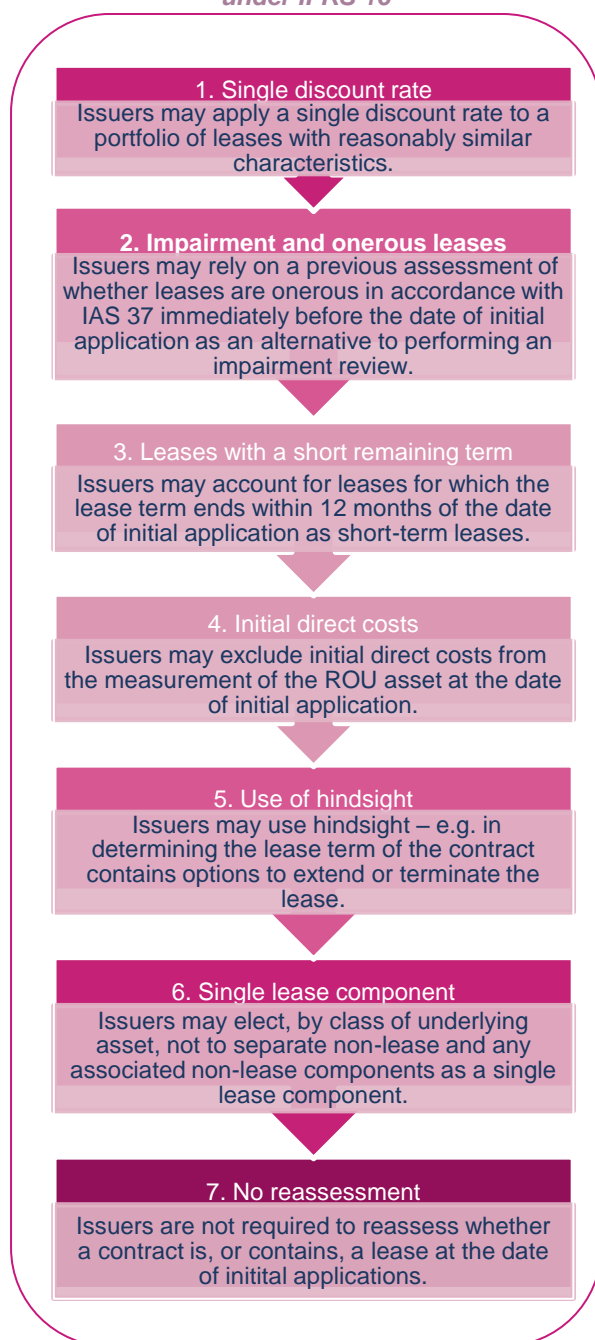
under IFRS 16

1. Single discount rate

Issuers may apply a single discount rate to a portfolio of leases with reasonably similar characteristics.

2. Impairment and onerous leases

Issuers may rely on a previous assessment of whether leases are onerous in accordance with IAS 37 immediately before the date of initial application as an alternative to performing an impairment review.

3. Leases with a short remaining term

Issuers may account for leases for which the lease term ends within 12 months of the date of initial application as short-term leases.

4. Initial direct costs

Issuers may exclude initial direct costs from the measurement of the ROU asset at the date of initial application.

5. Use of hindsight

Issuers may use hindsight – e.g. in determining the lease term of the contract contains options to extend or terminate the lease.

6. Single lease component

Issuers may elect, by class of underlying asset, not to separate non-lease and any associated non-lease components as a single lease component.

7. No reassessment

Issuers are not required to reassess whether a contract is, or contains, a lease at the date of initital applications.